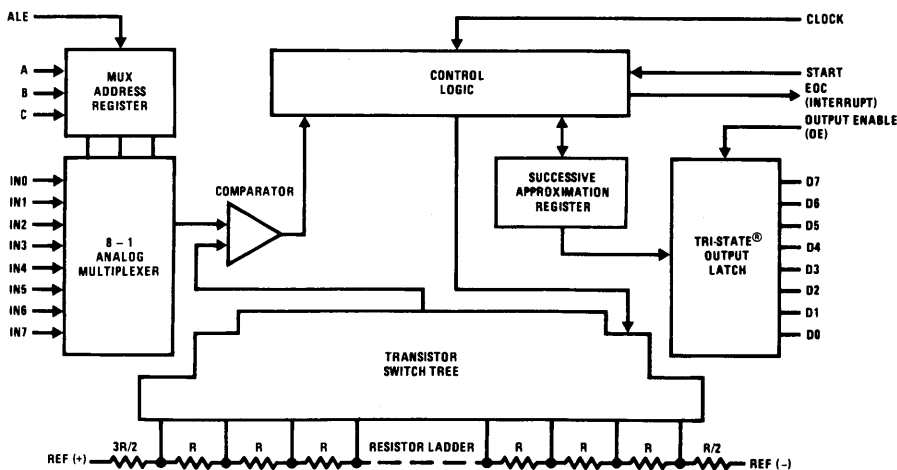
ALE

A
B
C

MUX ADDRESS REGISTER

IN0
IN1
IN2
IN3
IN4
IN5
IN6
IN7

8 – 1 ANALOG MULTIPLEXER

COMPARATOR

CONTROL LOGIC

CLOCK

START

EOC (INTERRUPT)

OUTPUT ENABLE (OE)

SUCCESSIVE APPROXIMATION REGISTER

TRI-STATE® OUTPUT LATCH

D7
D6
D5
D4
D3
D2
D1
D0

TRANSISTOR SWITCH TREE

REF (+)
3R/2
R
R
R
RESISTOR LADDER
R
R
R
R/2
REF (–)